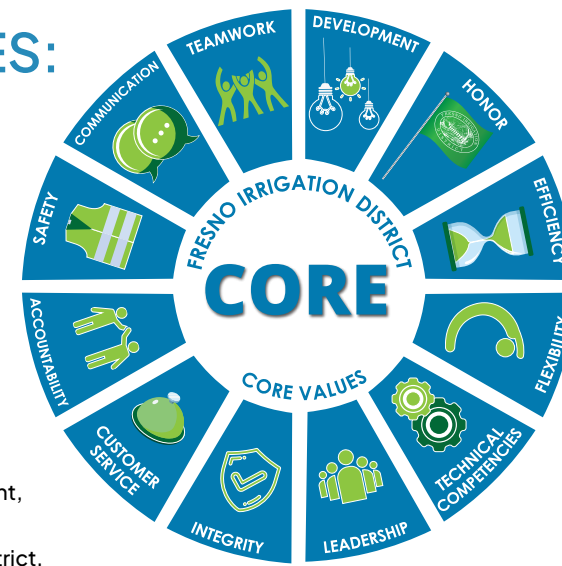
ES:

TEAMWORK
DEVELOPMENT
HONOR
EFFICIENCY
FLEXIBILITY
TECHNICAL COMPETENCIES
LEADERSHIP
INTEGRITY
CUSTOMER SERVICE
ACCOUNTABILITY
SAFETY
COMMUNICATION

FRESNO IRRIGATION DISTRICT
CORE
CORE VALUES

nt,

rict.